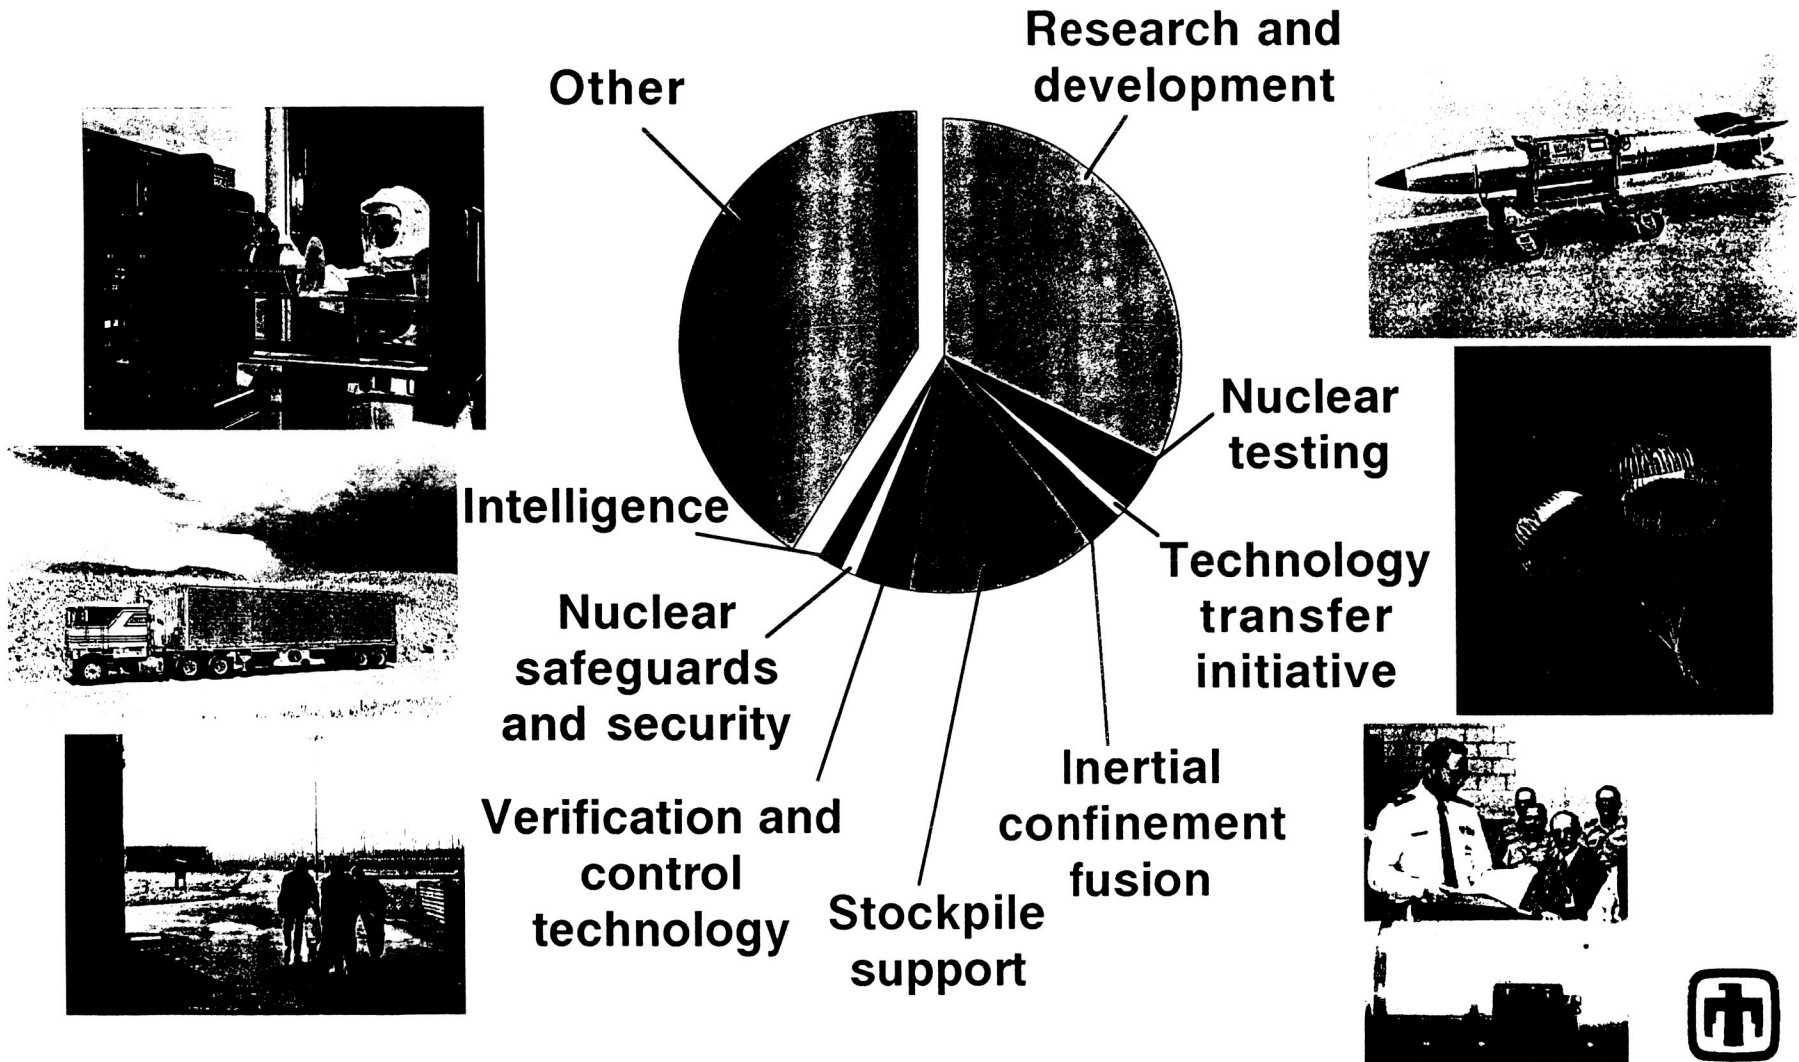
Other

Research and development

Nuclear testing

Technology transfer initiative

Inertial confinement fusion

Stockpile support

Verification and control technology

Nuclear safeguards and security

Intelligence